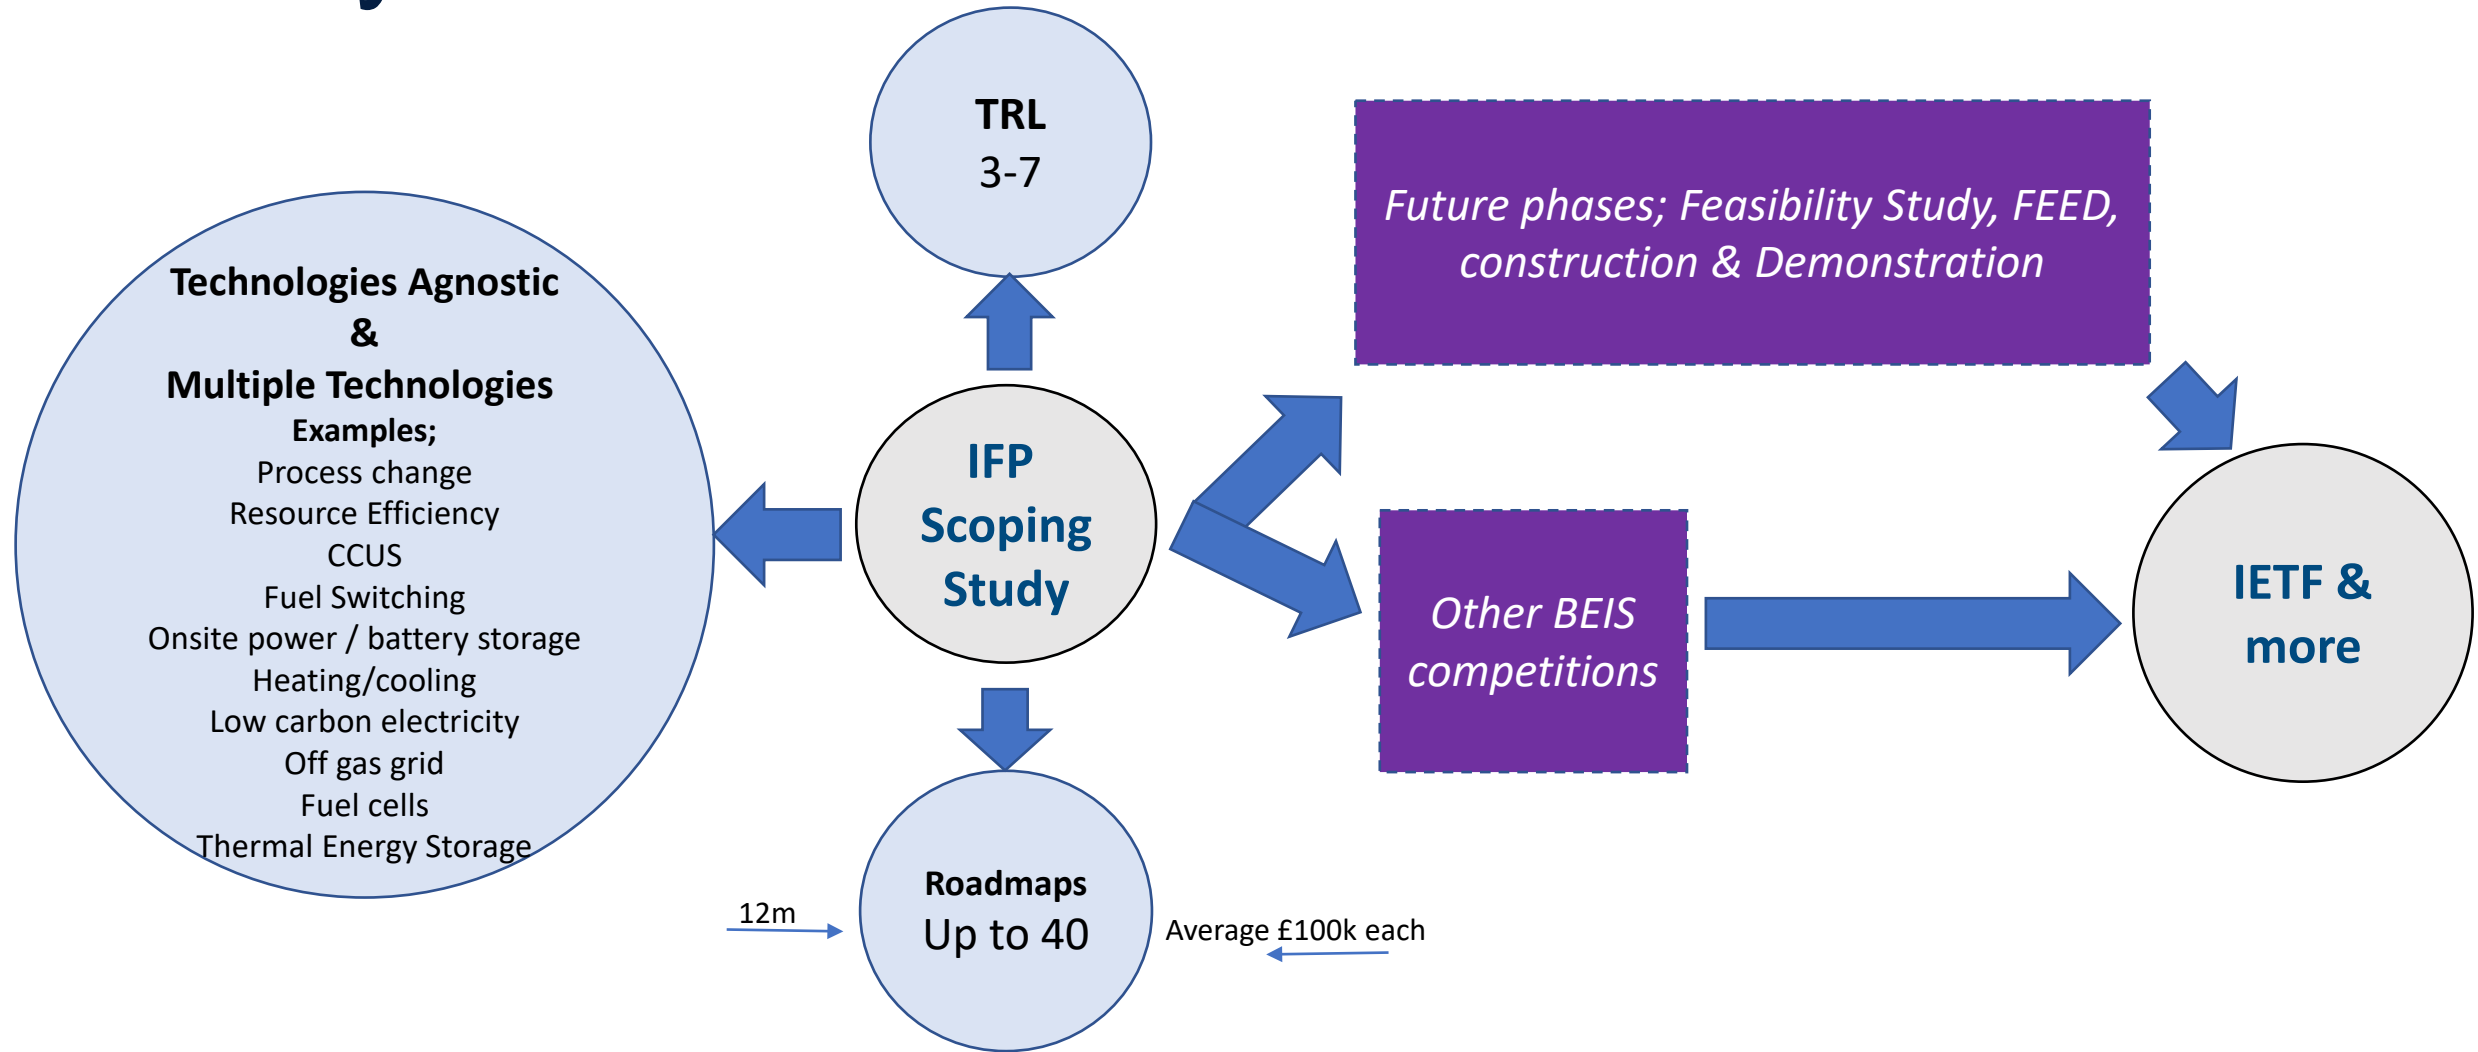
TRL
3-7

Future phases; Feasibility Study, FEED, construction & Demonstration

Technologies Agnostic
&
Multiple Technologies
Examples;
Process change
Resource Efficiency
CCUS
Fuel Switching
Onsite power / battery storage
Heating/cooling
Low carbon electricity
Off gas grid
Fuel cells
Thermal Energy Storage

IFP
Scoping
Study

Other BEIS competitions

IETF &
more

Roadmaps
Up to 40

12m

Average £100k each